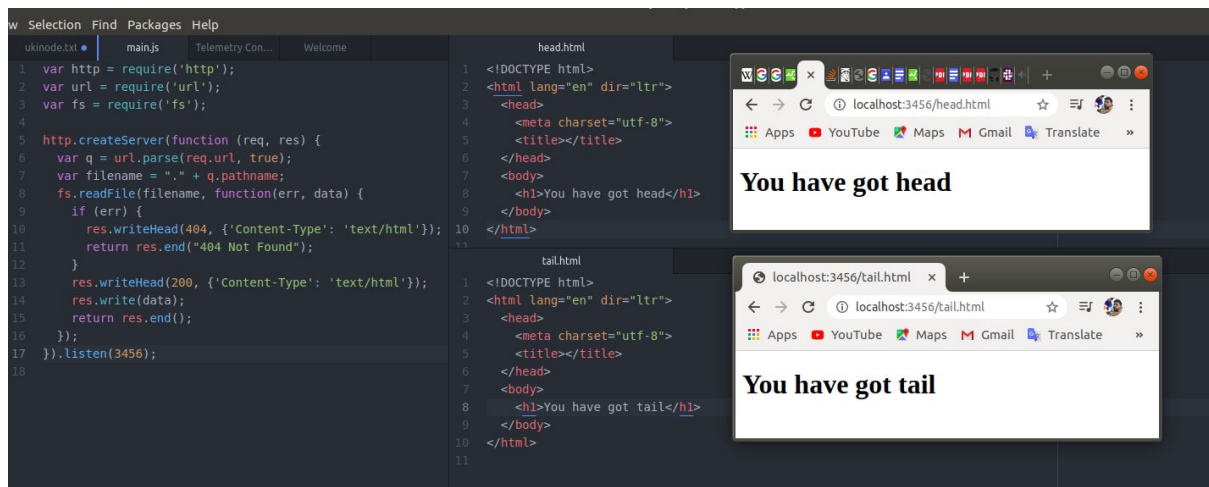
w Selection Find Packages Help

ukinode.txt main.js Telemetry Con... Welcome

1 var http = require('http');
2 var url = require('url');
3 var fs = require('fs');
4
5 http.createServer(function (req, res) {
6 var q = url.parse(req.url, true);
7 var filename = "." + q.pathname;
8 fs.readFile(filename, function(err, data) {
9 if (err) {
10 res.writeHead(404, {'Content-Type': 'text/html'});
11 return res.end("404 Not Found");
12 }
13 res.writeHead(200, {'Content-Type': 'text/html'});
14 res.write(data);
15 return res.end();
16 });
17 }).listen(3456);
18

head.html

1 <!DOCTYPE html>
2 <html lang="en" dir="ltr">
3 <head>
4 <meta charset="utf-8">
5 <title></title>
6 </head>
7 <body>
8 <h1>You have got head</h1>
9 </body>
10 </html>
11

tail.html

1 <!DOCTYPE html>
2 <html lang="en" dir="ltr">
3 <head>
4 <meta charset="utf-8">
5 <title></title>
6 </head>
7 <body>
8 <h1>You have got tail</h1>
9 </body>
10 </html>
11

localhost:3456/head.html
Apps YouTube Maps Gmail Translate »

You have got head

localhost:3456/tail.html ×
localhost:3456/tail.html
Apps YouTube Maps Gmail Translate »

You have got tail